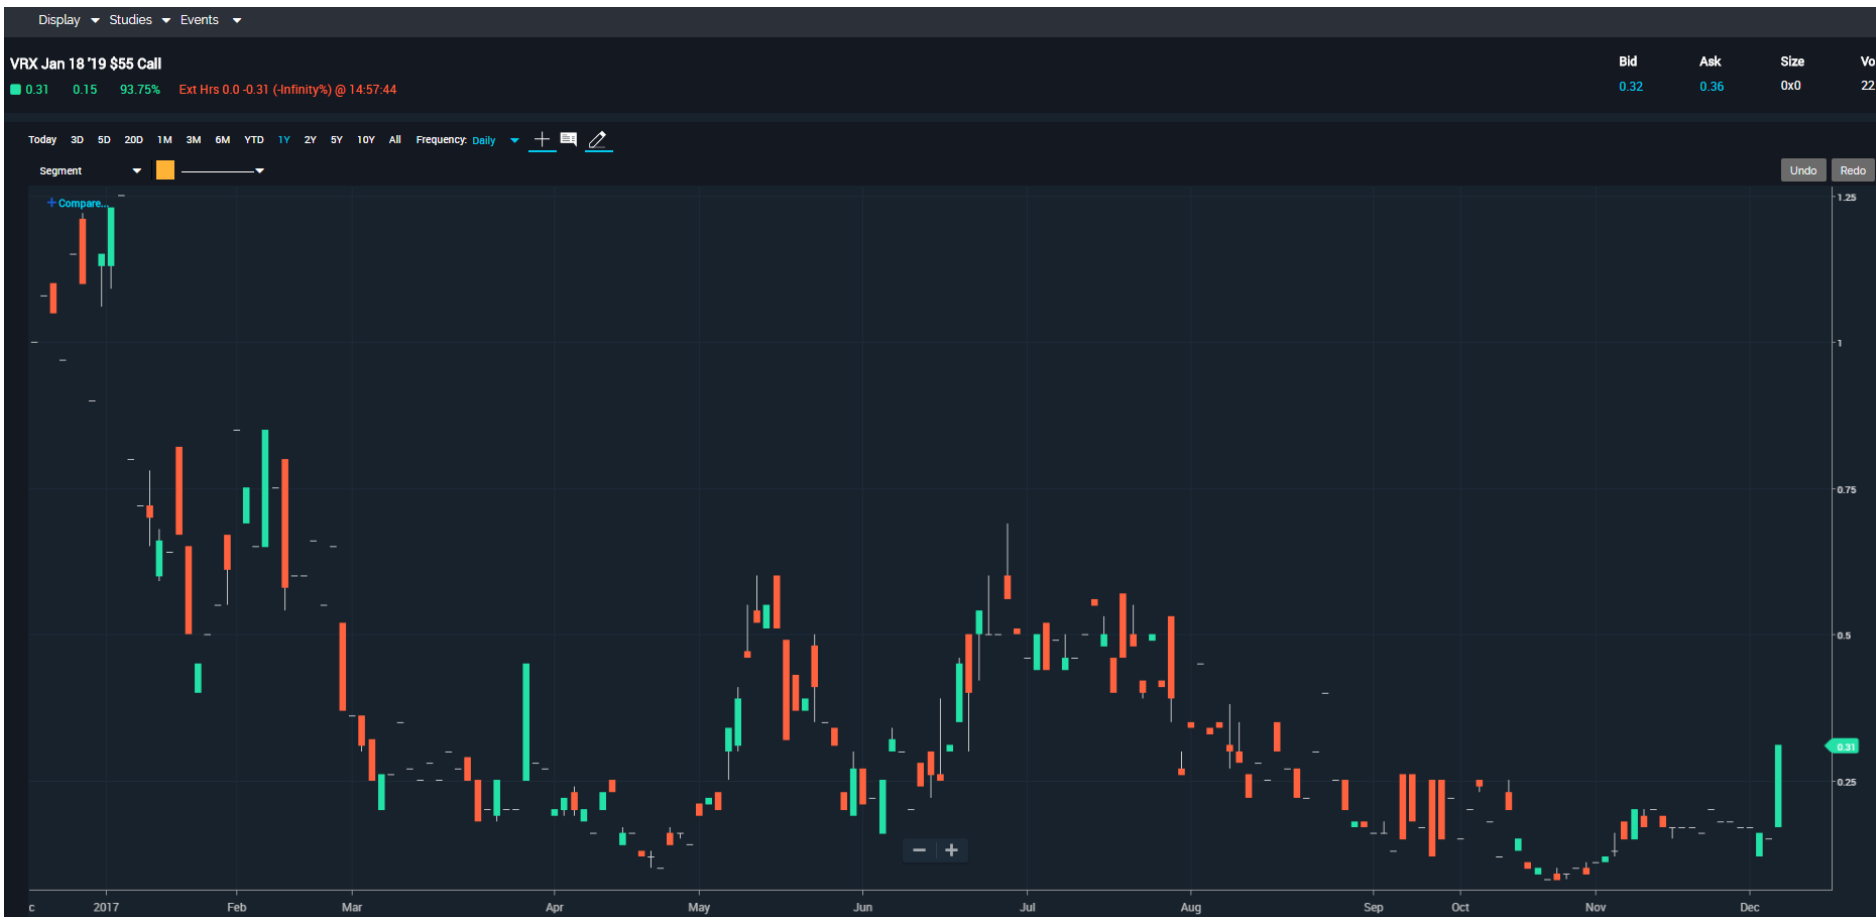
Display Studies Events

VRX Jan 18 '19 $55 Call
0.31 0.15 93.75% Ext Hrs 0.0 -0.31 (-Infinity%) @ 14:57:44

Bid 0.32
Ask 0.36
Size 0x0
Vo 22

Today 3D 5D 20D 1M 3M 6M YTD 1Y 2Y 5Y 10Y All Frequency: Daily

Segment

Undo Redo

+ Compare...

1.25
1
0.75
0.5
0.31
0.25

c 2017 Feb Mar Apr May Jun Jul Aug Sep Oct Nov Dec